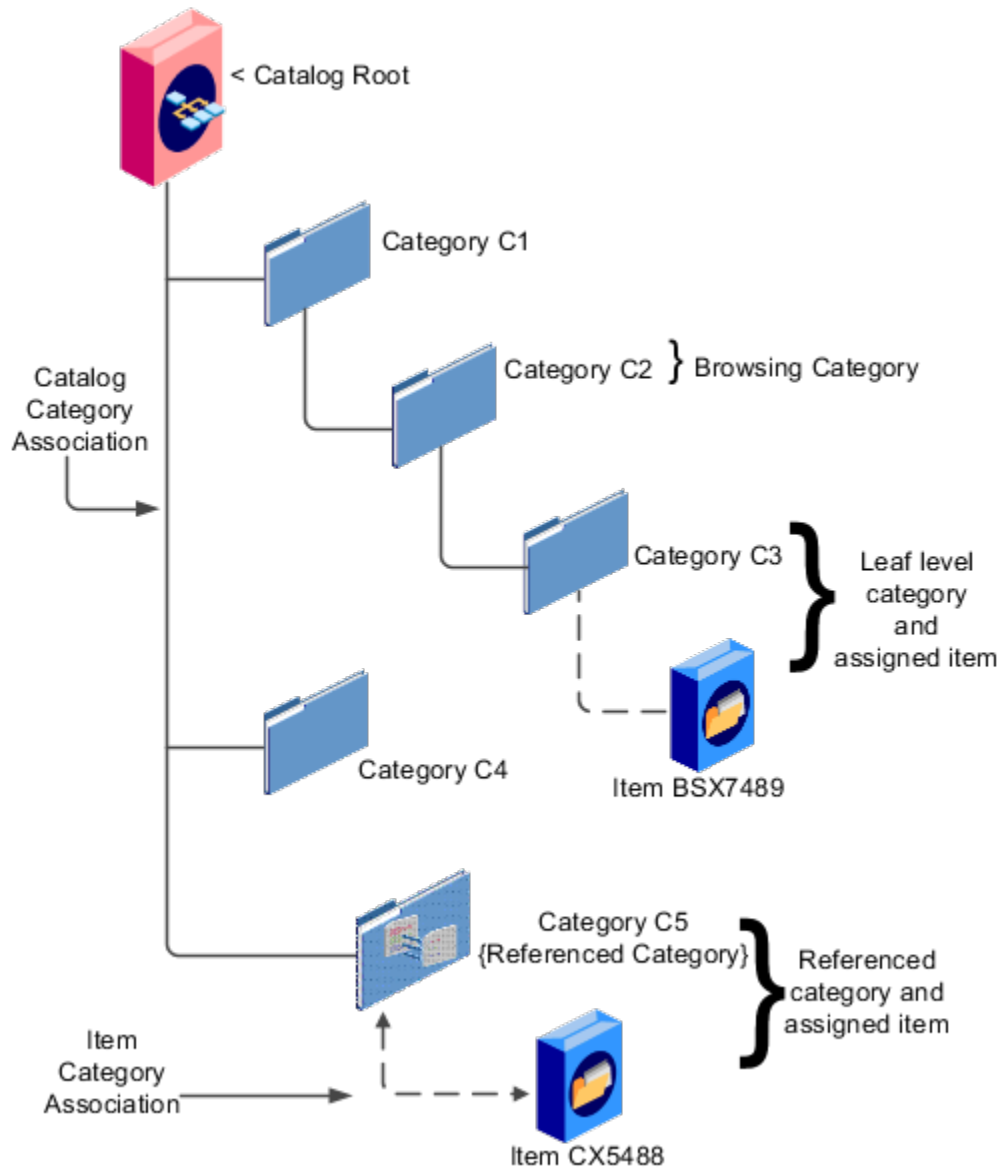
< Catalog Root

Category C1

Category C2 } Browsing Category

Catalog Category Association

Category C3

Leaf level category and assigned item

Category C4

Item BSX7489

Category C5 {Referenced Category}

Referenced category and assigned item

Item Category Association

Item CX5488